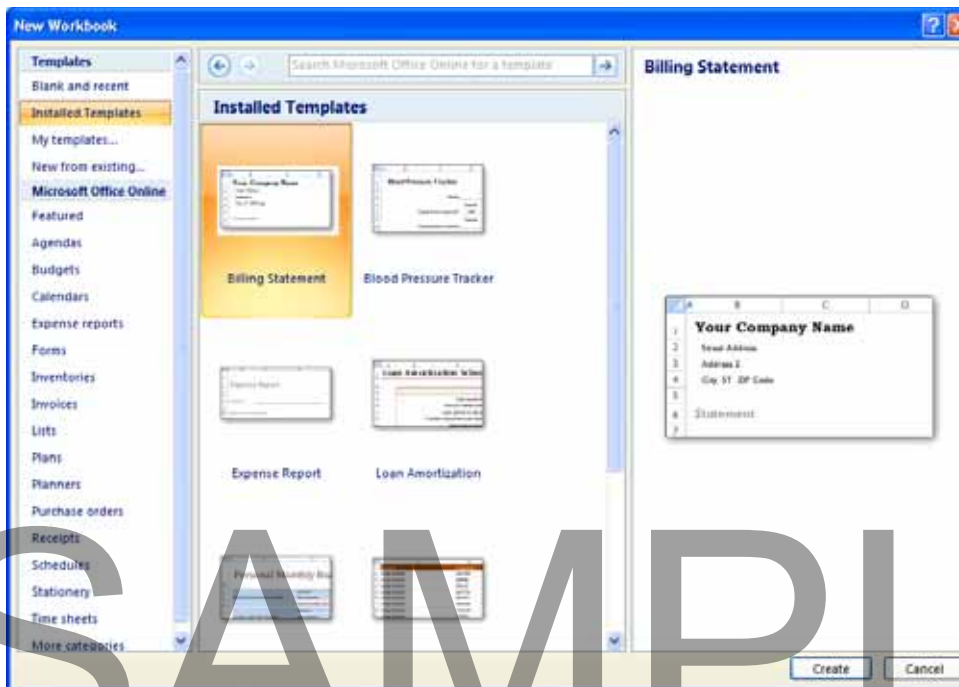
New Workbook

Templates
Blank and recent
Installed Templates
My templates...
New from existing...
Microsoft Office Online
Featured
Agendas
Budgets
Calendars
Expense reports
Forms
Inventories
Invoices
Lists
Plans
Planners
Purchase orders
Receipts
Schedules
Stationery
Time sheets
More categories

Search Microsoft Office Online for a template

Installed Templates

Your Company Name

Blood Pressure Tracker

Billing Statement

Blood Pressure Tracker

Expense Report

Loan Amortization Schedule

Expense Report

Loan Amortization

Personal Monthly Bu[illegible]

Billing Statement

| | A | B | C | D |
|---|---|---|---|---|
| 1 | | Your Company Name | | |
| 2 | | Street Address | | |
| 3 | | Address 2 | | |
| 4 | | City, ST ZIP Code | | |
| 5 | | | | |
| 6 | | Statement | | |
| 7 | | | | |

SAMPL

Create
Cancel